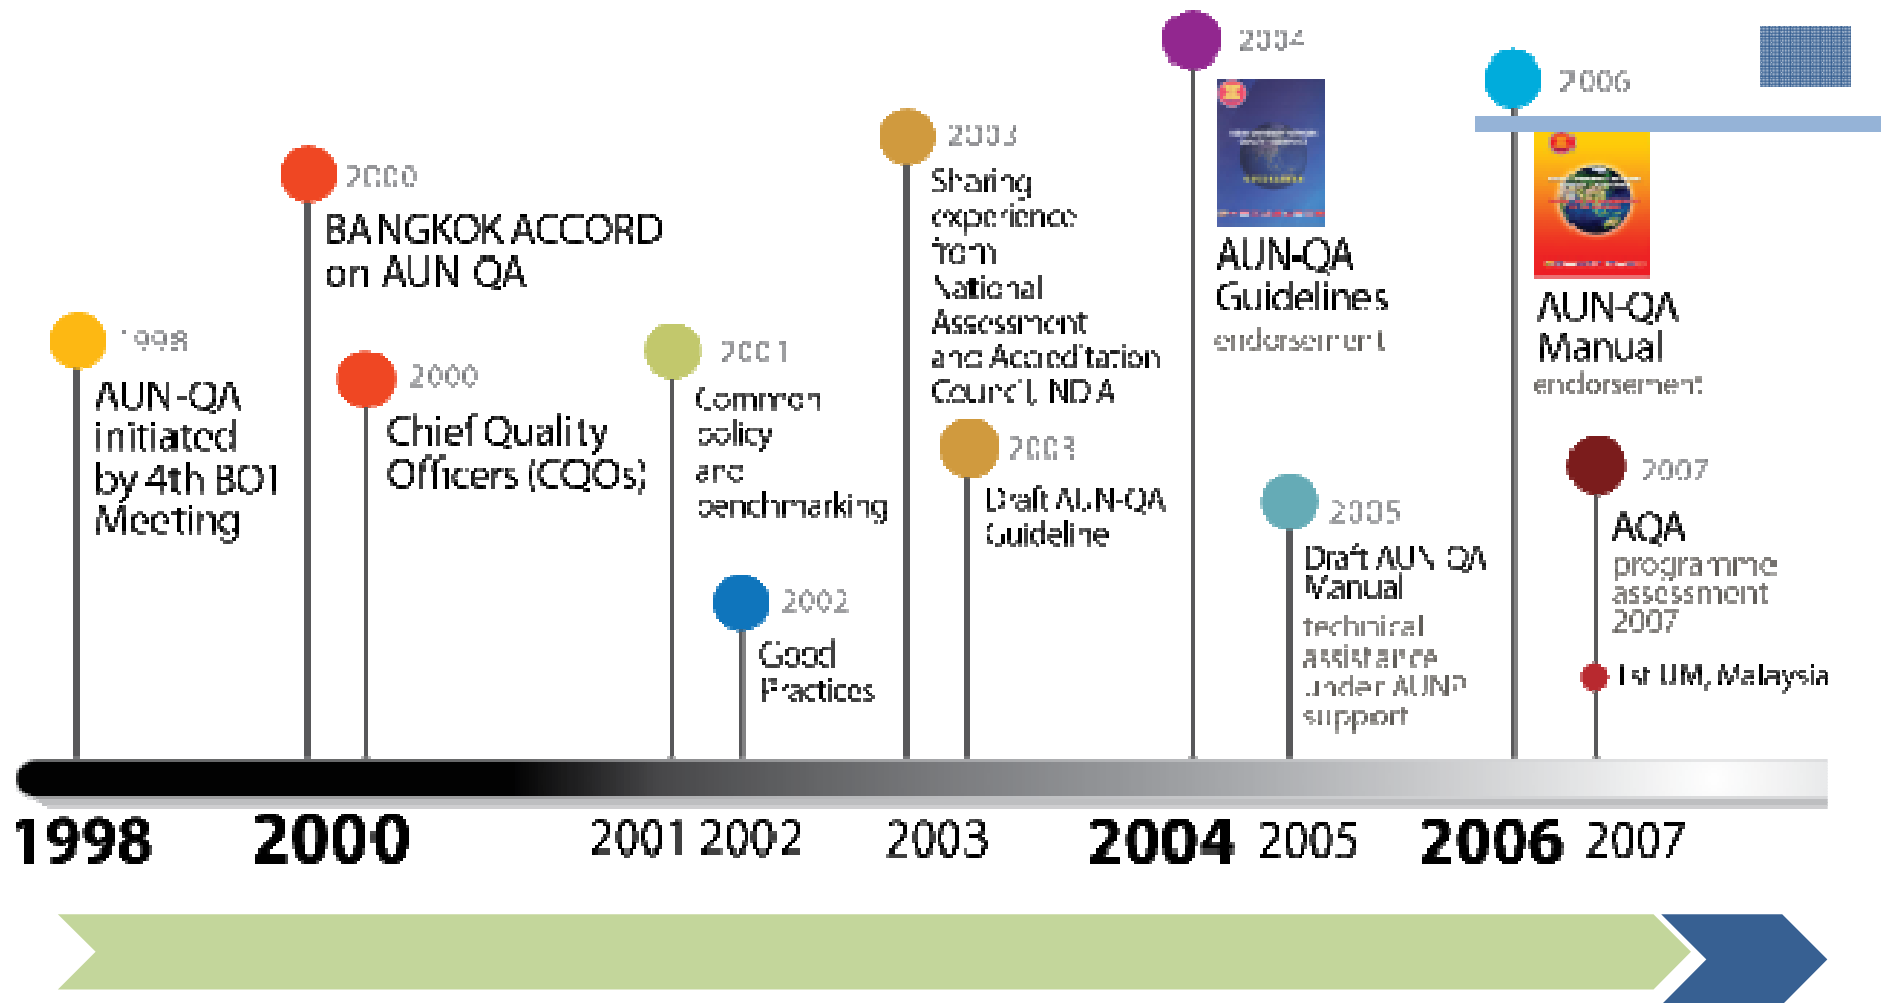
1998
AUN-QA initiated by 4th BOT Meeting

2000
BANGKOK ACCORD on AUN QA

2000
Chief Quality Officers (CQOs)

2001
Common policy and benchmarking

2002
Good Practices

2003
Sharing experience from National Assessment and Accreditation Council, NDA

2003
Draft AUN-QA Guideline

2004
AUN-QA Guidelines endorsement

2005
Draft AUN QA Manual technical assistance under AUNP support

2006
AUN-QA Manual endorsement

2007
AQA programme assessment 2007
1st UM, Malaysia

1998 2000 2001 2002 2003 2004 2005 2006 2007